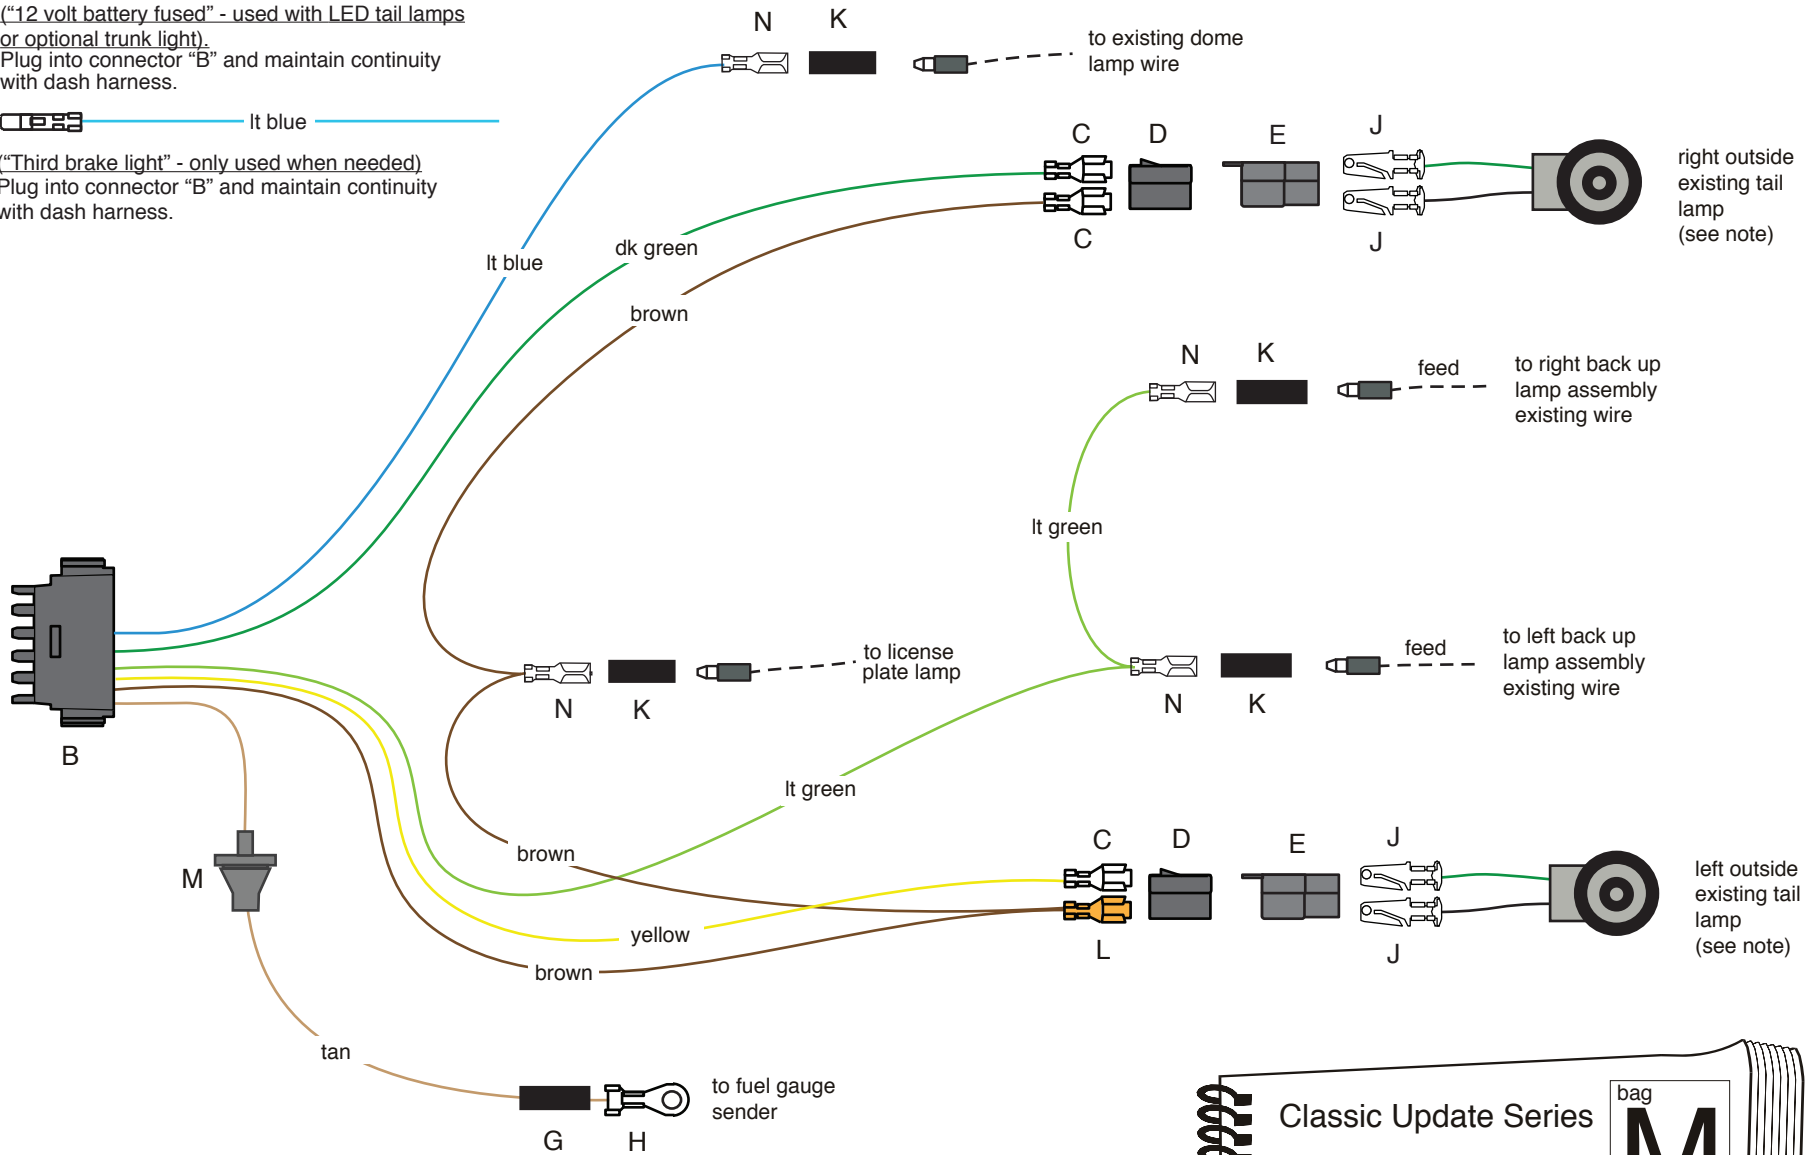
(“12 volt battery fused” - used with LED tail lamps or optional trunk light).
Plug into connector “B” and maintain continuity with dash harness.

lt blue

(“Third brake light” - only used when needed)
Plug into connector “B” and maintain continuity with dash harness.

N K
to existing dome lamp wire

C D E J
right outside existing tail lamp (see note)
C J

lt blue
dk green
brown

N K
feed
to right back up lamp assembly existing wire

lt green

to license plate lamp
N K

feed
to left back up lamp assembly existing wire
N K

B

lt green

M

brown

C D E J
left outside existing tail lamp (see note)
L J

yellow
brown

tan

to fuel gauge sender
G H

Classic Update Series
bag
M